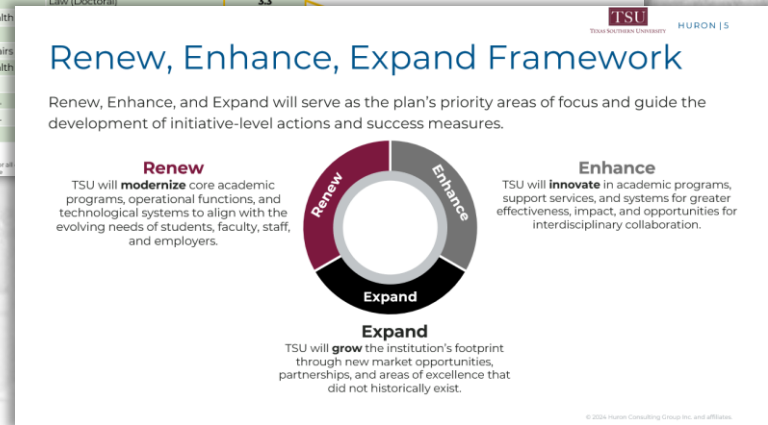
Law (Doctoral) 3.3

lth

airs

lth

TSU TEXAS SOUTHERN UNIVERSITY

HURON | 5

Renew, Enhance, Expand Framework

Renew, Enhance, and Expand will serve as the plan's priority areas of focus and guide the development of initiative-level actions and success measures.

Renew

TSU will **modernize** core academic programs, operational functions, and technological systems to align with the evolving needs of students, faculty, staff, and employers.

Renew

Enhance

Expand

Enhance

TSU will **innovate** in academic programs, support services, and systems for greater effectiveness, impact, and opportunities for interdisciplinary collaboration.

Expand

TSU will **grow** the institution's footprint through new market opportunities, partnerships, and areas of excellence that did not historically exist.

© 2024 Huron Consulting Group Inc. and affiliates.